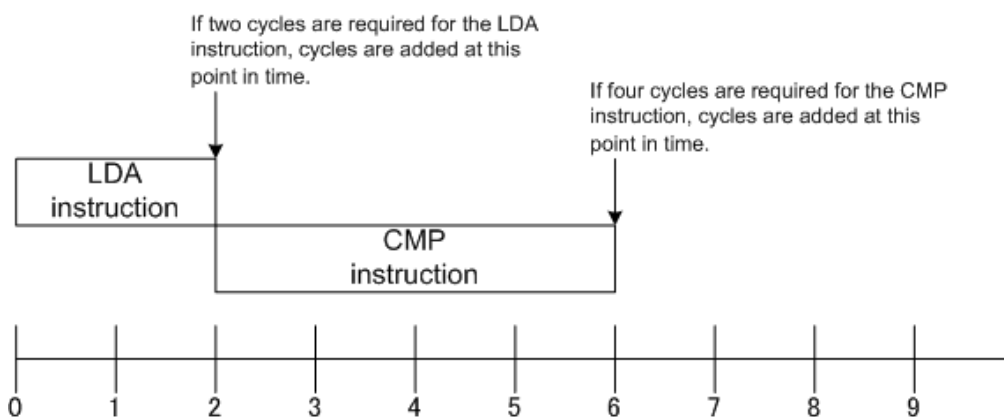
If two cycles are required for the LDA instruction, cycles are added at this point in time.

If four cycles are required for the CMP instruction, cycles are added at this point in time.

LDA instruction

CMP instruction

0 1 2 3 4 5 6 7 8 9